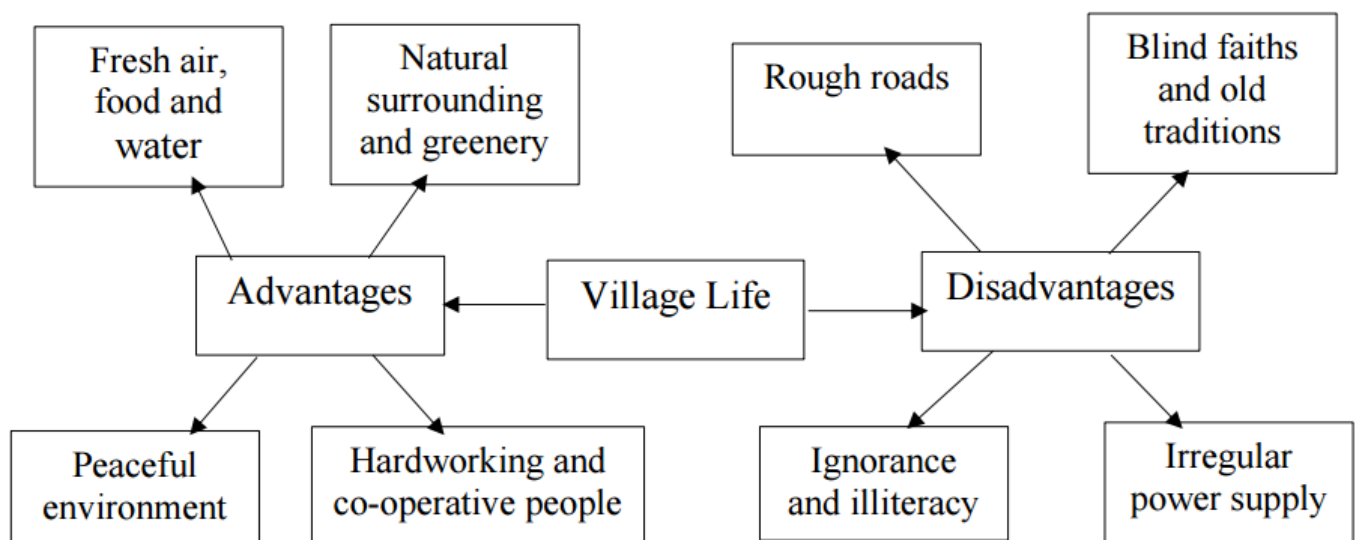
Fresh air, food and water

Natural surrounding and greenery

Rough roads

Blind faiths and old traditions

Advantages

Village Life

Disadvantages

Peaceful environment

Hardworking and co-operative people

Ignorance and illiteracy

Irregular power supply